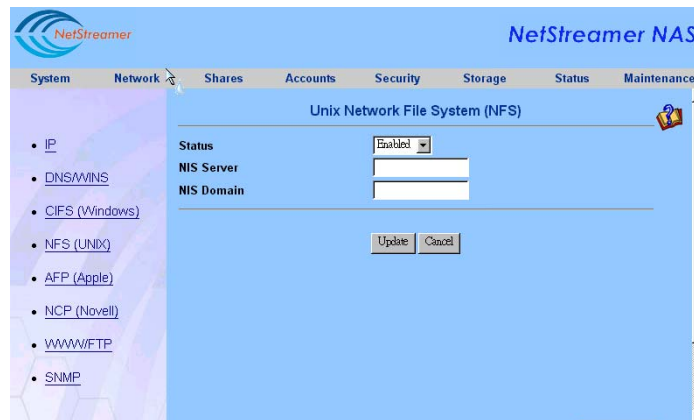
NetStreamer

NetStreamer NAS

System Network Shares Accounts Security Storage Status Maintenance

Unix Network File System (NFS)

- IP
- DNS/WINS
- CIFS (Windows)
- NFS (UNIX)
- AFP (Apple)
- NCP (Novell)
- WWW/FTP
- SNMP

Status Enabled
NIS Server
NIS Domain

Update Cancel